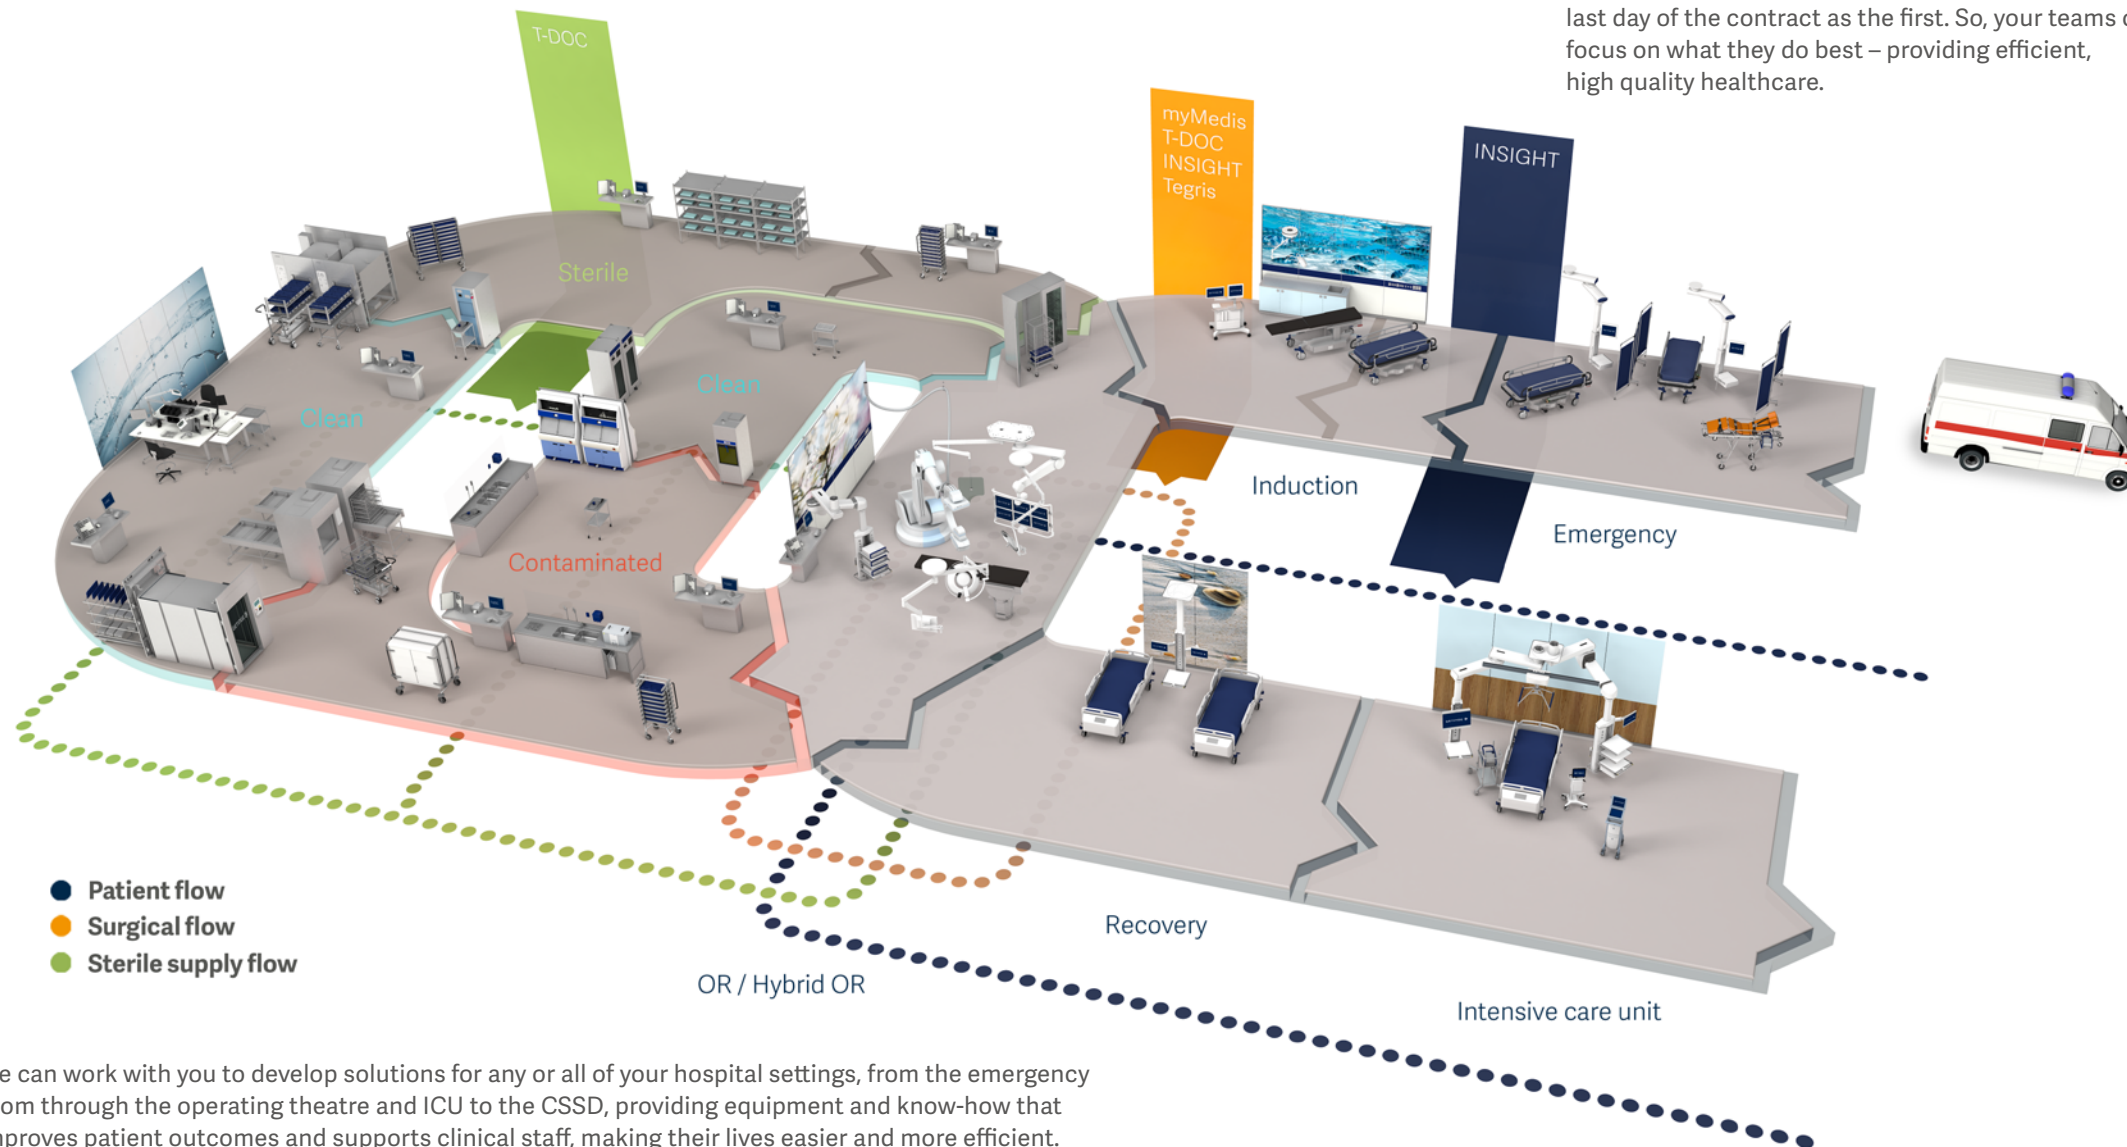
last day of the contract as the first. So, your teams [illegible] focus on what they do best – providing efficient, high quality healthcare.

T-DOC

myMedis
T-DOC
INSIGHT
Tegris

INSIGHT

Sterile

Clean

Clean

Contaminated

Induction

Emergency

Patient flow
Surgical flow
Sterile supply flow

Recovery

OR / Hybrid OR

Intensive care unit

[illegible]e can work with you to develop solutions for any or all of your hospital settings, from the emergency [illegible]om through the operating theatre and ICU to the CSSD, providing equipment and know-how that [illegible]proves patient outcomes and supports clinical staff, making their lives easier and more efficient.